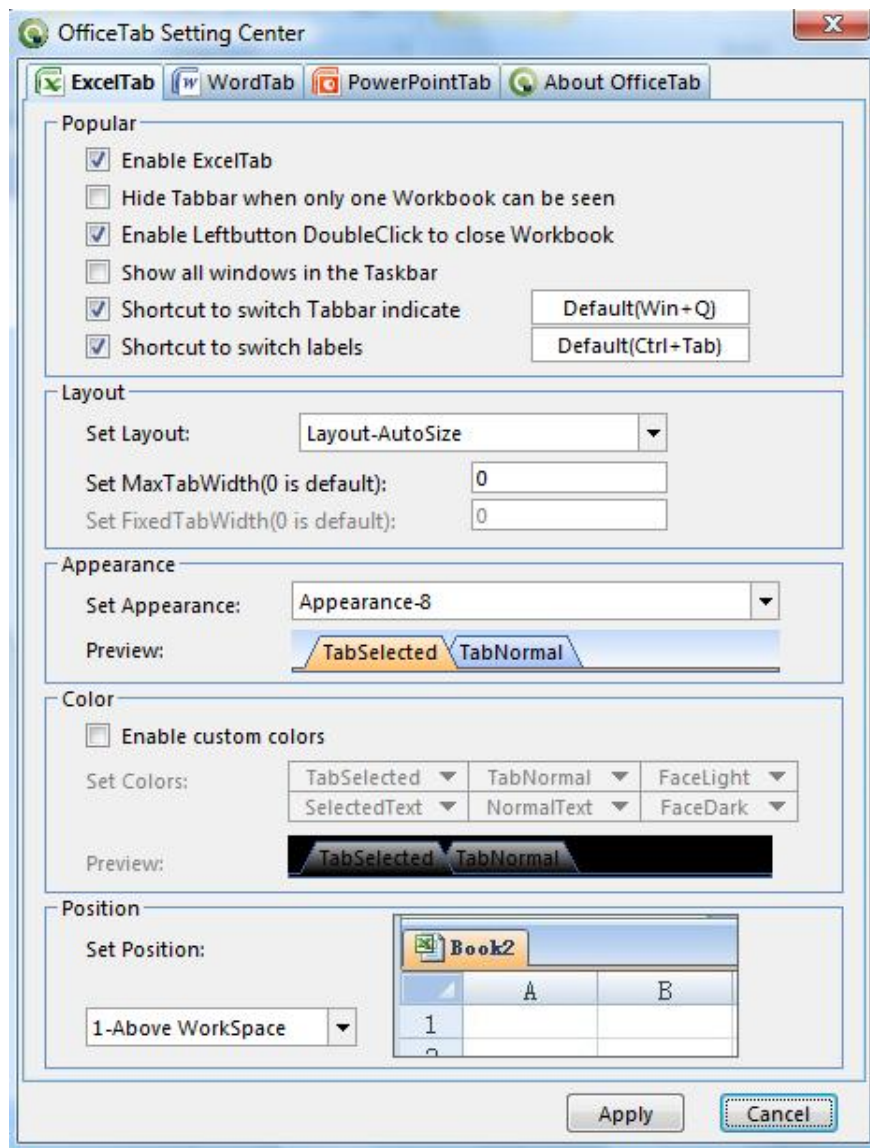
OfficeTab Setting Center

ExcelTab | WordTab | PowerPointTab | About OfficeTab

Popular

Enable ExcelTab

Hide Tabbar when only one Workbook can be seen

Enable Leftbutton DoubleClick to close Workbook

Show all windows in the Taskbar

Shortcut to switch Tabbar indicate

Default(Win+Q)

Shortcut to switch labels

Default(Ctrl+Tab)

Layout

Set Layout:

Layout-AutoSize

Set MaxTabWidth(0 is default):

0

Set FixedTabWidth(0 is default):

0

Appearance

Set Appearance:

Appearance-8

Preview:

TabSelected TabNormal

Color

Enable custom colors

Set Colors:

| TabSelected | TabNormal | FaceLight |
|---|---|---|
| SelectedText | NormalText | FaceDark |

Preview:

TabSelected TabNormal

Position

Set Position:

Book2

| | A | B |
|---|---|---|
| 1 | | |
| 2 | | |

1-Above WorkSpace

Apply

Cancel